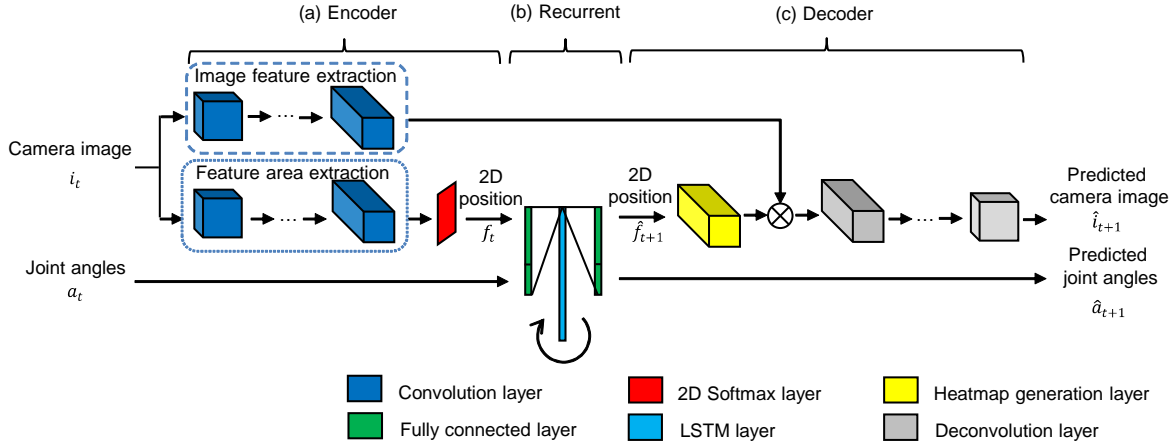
(a) Encoder

(b) Recurrent

(c) Decoder

Image feature extraction

Camera image
$i_t$

Feature area extraction

2D position
$f_t$

2D position
$\hat{f}_{t+1}$

Predicted camera image
$\hat{i}_{t+1}$

Joint angles
$a_t$

Predicted joint angles
$\hat{a}_{t+1}$

Convolution layer

2D Softmax layer

Heatmap generation layer

Fully connected layer

LSTM layer

Deconvolution layer